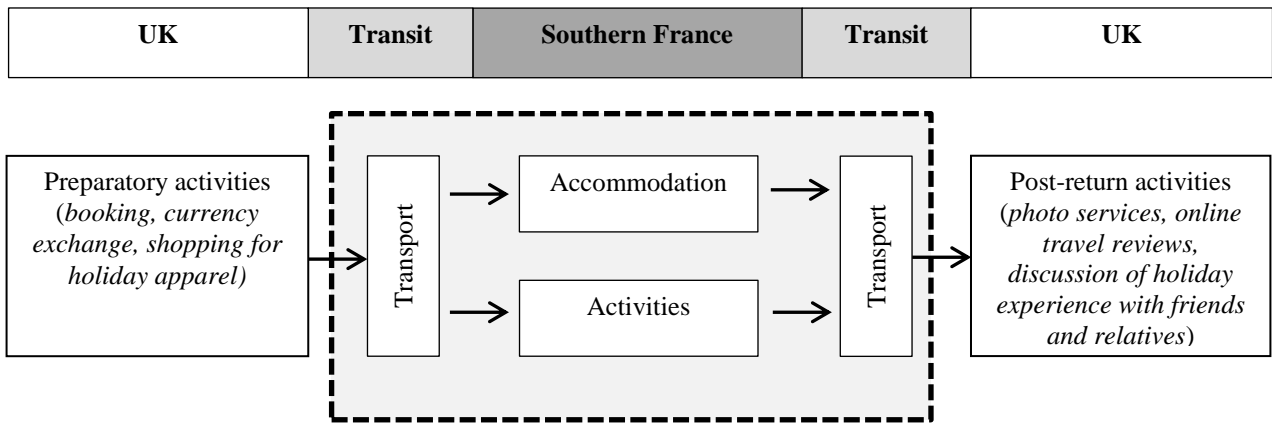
| UK | Transit | Southern France | Transit | UK |
|---|---|---|---|---|

Preparatory activities (*booking, currency exchange, shopping for holiday apparel)*

Transport

Accommodation

Activities

Transport

Post-return activities (*photo services, online travel reviews, discussion of holiday experience with friends and relatives*)